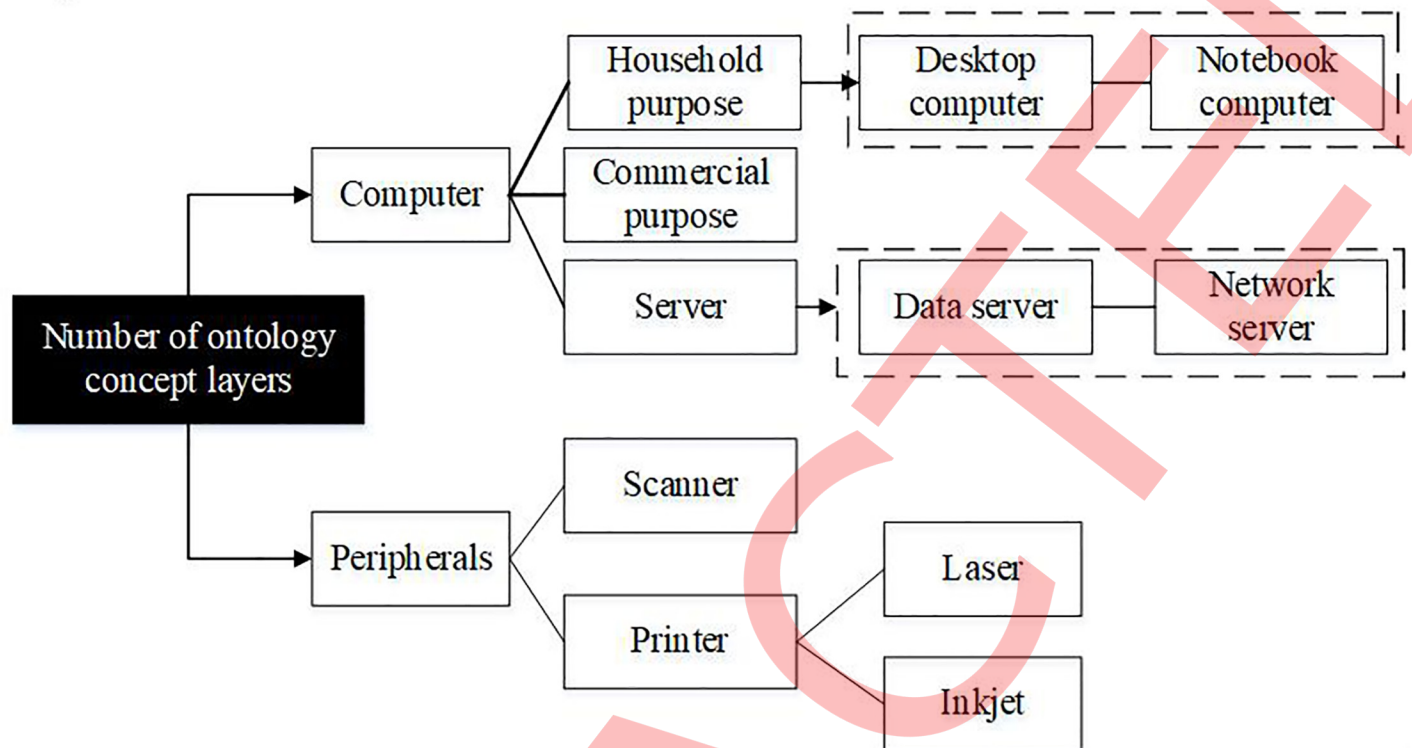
Number of ontology concept layers

Computer

Household purpose

Desktop computer

Notebook computer

Commercial purpose

Server

Data server

Network server

Peripherals

Scanner

Printer

Laser

Inkjet

RETRACTED